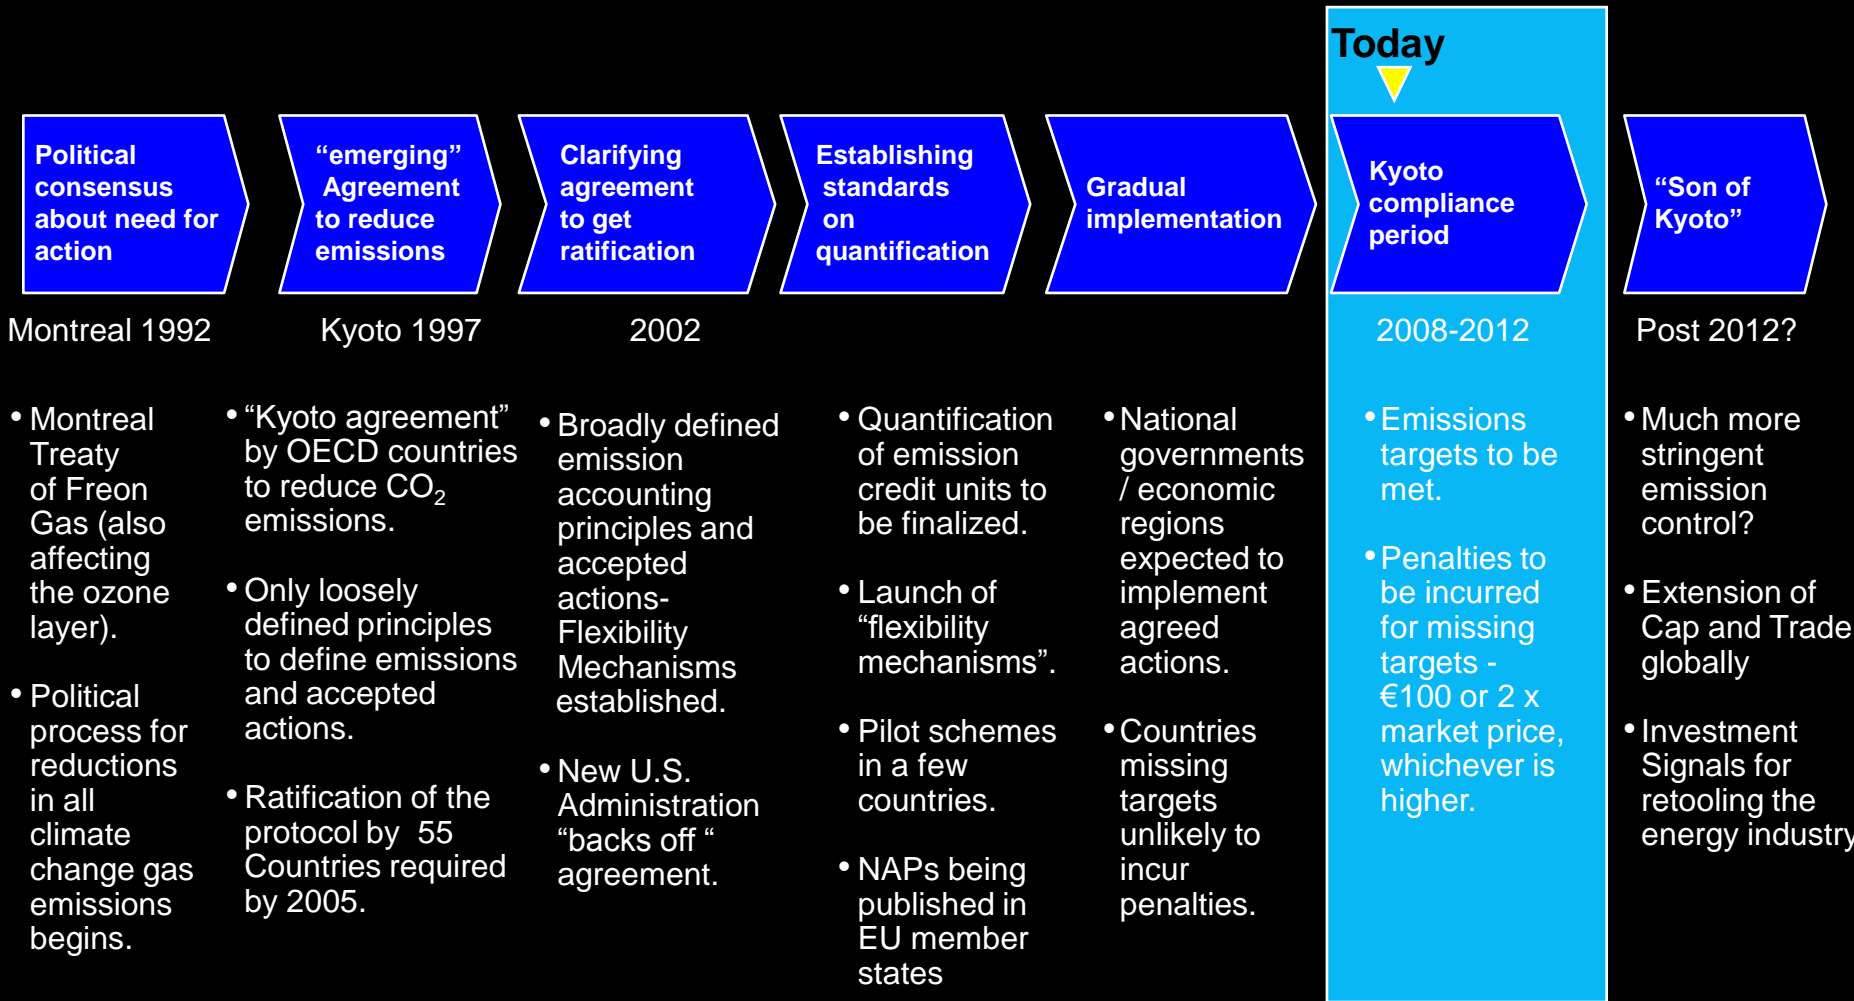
Today

Political consensus about need for action

“emerging” Agreement to reduce emissions

Clarifying agreement to get ratification

Establishing standards on quantification

Gradual implementation

Kyoto compliance period

“Son of Kyoto”

Montreal 1992

Kyoto 1997

2002

2008-2012

Post 2012?

• Montreal Treaty of Freon Gas (also affecting the ozone layer).

• Political process for reductions in all climate change gas emissions begins.

• “Kyoto agreement” by OECD countries to reduce $CO_2$ emissions.

• Only loosely defined principles to define emissions and accepted actions.

• Ratification of the protocol by 55 Countries required by 2005.

• Broadly defined emission accounting principles and accepted actions- Flexibility Mechanisms established.

• New U.S. Administration “backs off “ agreement.

• Quantification of emission credit units to be finalized.

• Launch of “flexibility mechanisms”.

• Pilot schemes in a few countries.

• NAPs being published in EU member states

• National governments / economic regions expected to implement agreed actions.

• Countries missing targets unlikely to incur penalties.

• Emissions targets to be met.

• Penalties to be incurred for missing targets - €100 or 2 x market price, whichever is higher.

• Much more stringent emission control?

• Extension of Cap and Trade globally

• Investment Signals for retooling the energy industry